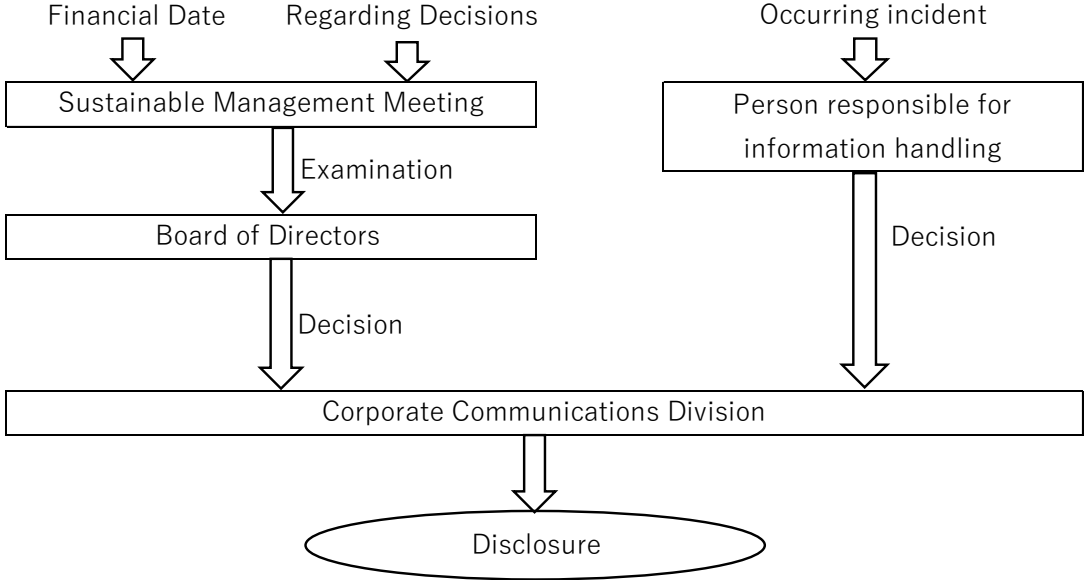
Financial Date

Regarding Decisions

Occurring incident

Sustainable Management Meeting

Person responsible for information handling

Examination

Board of Directors

Decision

Decision

Corporate Communications Division

Disclosure